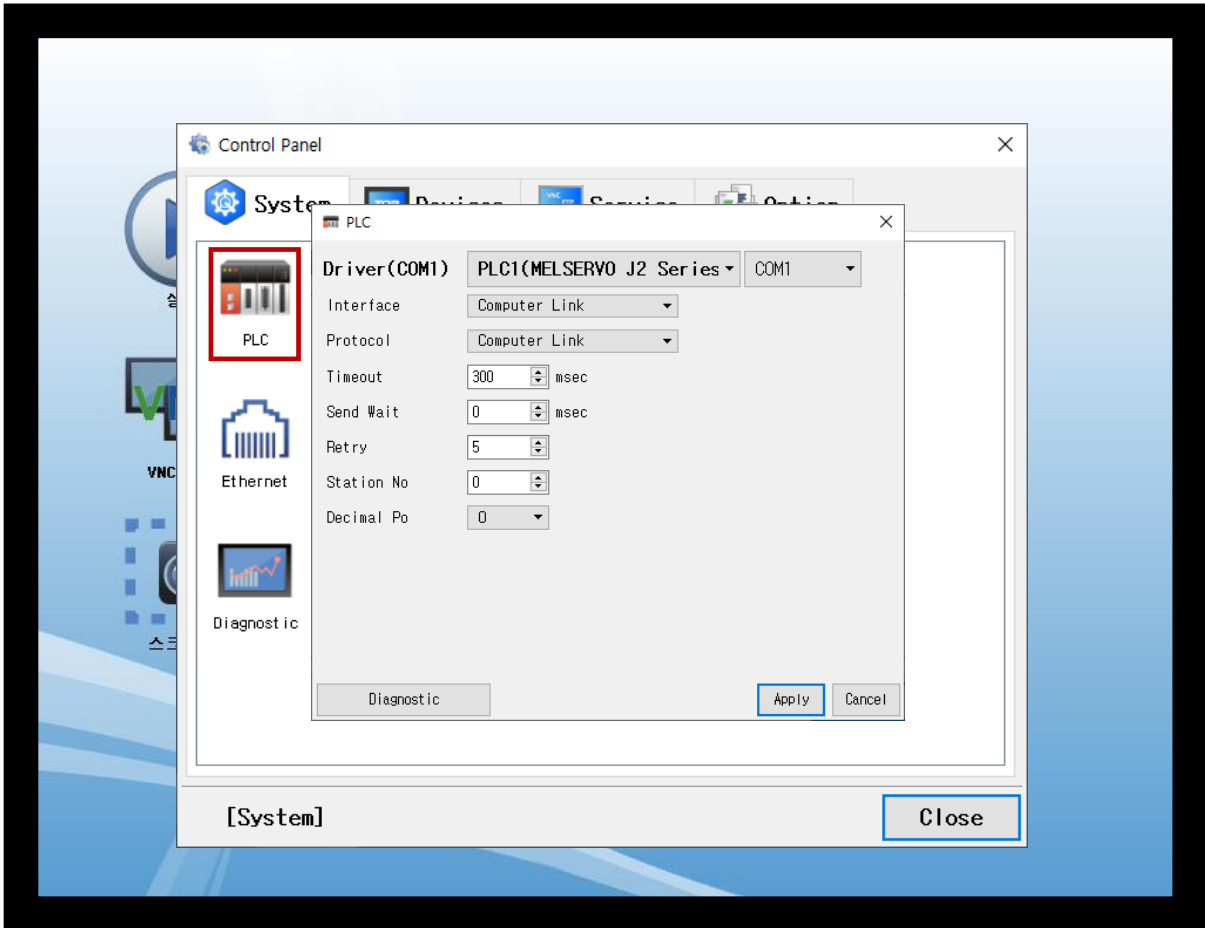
Control Panel

System

PLC

Ethernet

Diagnostic

VNC

PLC

Driver(COM1) PLC1(MELSERVO J2 Series COM1

Interface Computer Link

Protocol Computer Link

Timeout 300 msec

Send Wait 0 msec

Retry 5

Station No 0

Decimal Po 0

Diagnostic

Apply Cancel

[System]

Close